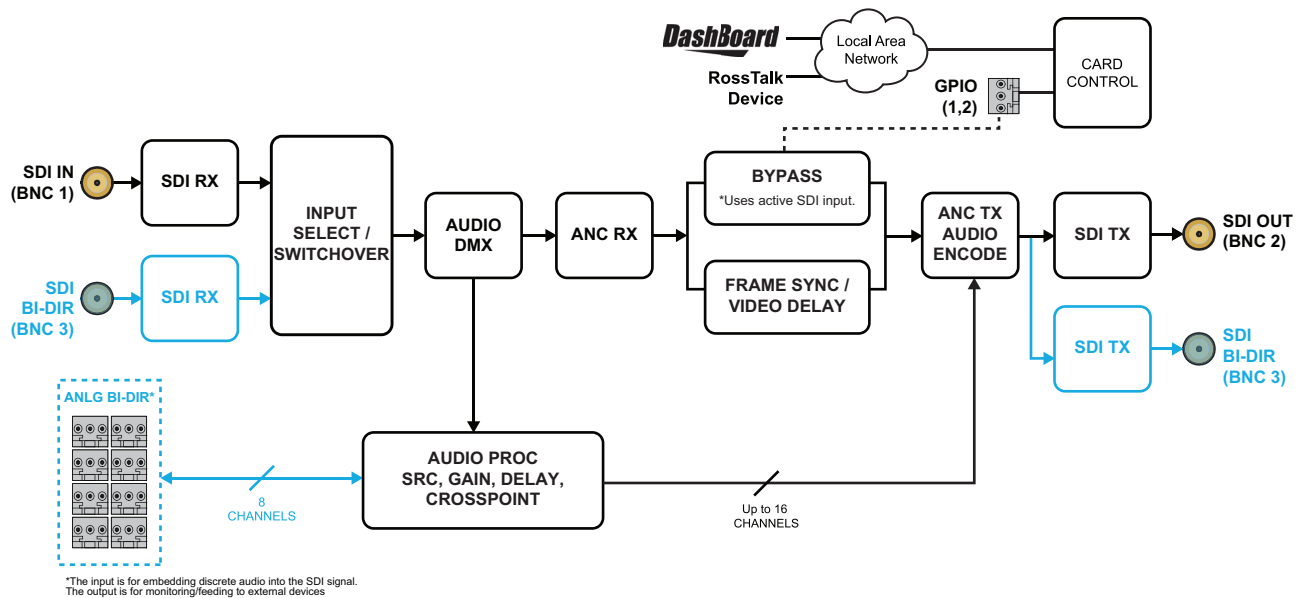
DashBoard

Local Area Network

RossTalk Device

CARD CONTROL

GPIO (1,2)

SDI IN (BNC 1)

SDI RX

SDI BI-DIR (BNC 3)

SDI RX

INPUT SELECT / SWITCHOVER

AUDIO DMX

ANC RX

BYPASS

*Uses active SDI input.

FRAME SYNC / VIDEO DELAY

ANC TX AUDIO ENCODE

SDI TX

SDI OUT (BNC 2)

SDI TX

SDI BI-DIR (BNC 3)

ANLG BI-DIR*

8 CHANNELS

AUDIO PROC SRC, GAIN, DELAY, CROSSPOINT

Up to 16 CHANNELS

*The input is for embedding discrete audio into the SDI signal.
The output is for monitoring/feeding to external devices